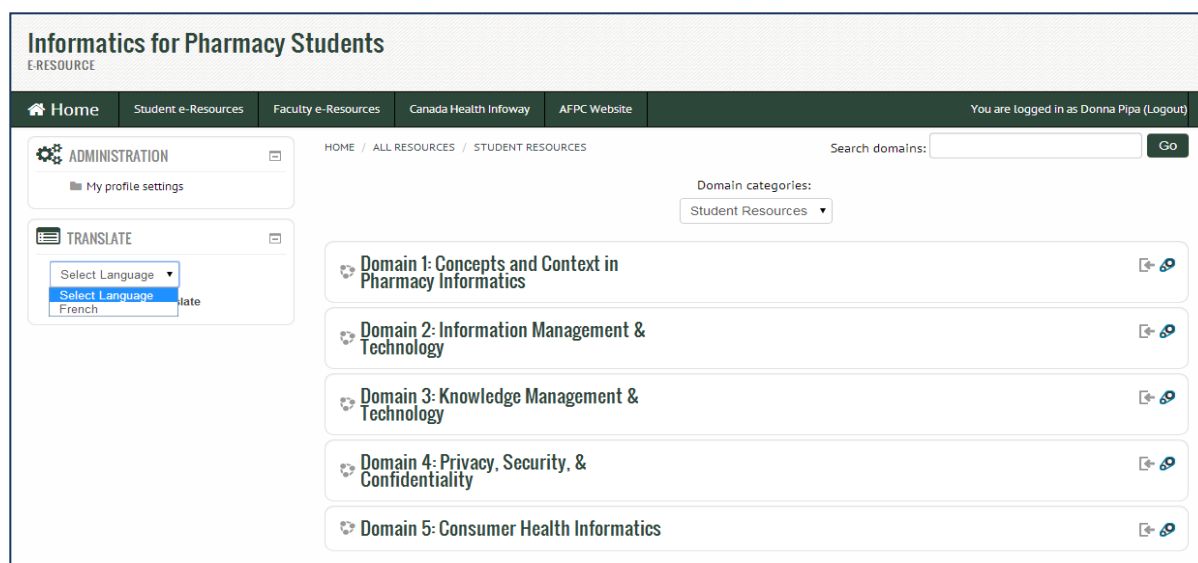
Informatics for Pharmacy Students
E-RESOURCE

Home | Student e-Resources | Faculty e-Resources | Canada Health Infoway | AFPC Website

You are logged in as Donna Pipa (Logout)

ADMINISTRATION

My profile settings

TRANSLATE

Select Language
Select Language
French
slate

HOME / ALL RESOURCES / STUDENT RESOURCES

Search domains: Go

Domain categories:
Student Resources

Domain 1: Concepts and Context in Pharmacy Informatics

Domain 2: Information Management & Technology

Domain 3: Knowledge Management & Technology

Domain 4: Privacy, Security, & Confidentiality

Domain 5: Consumer Health Informatics